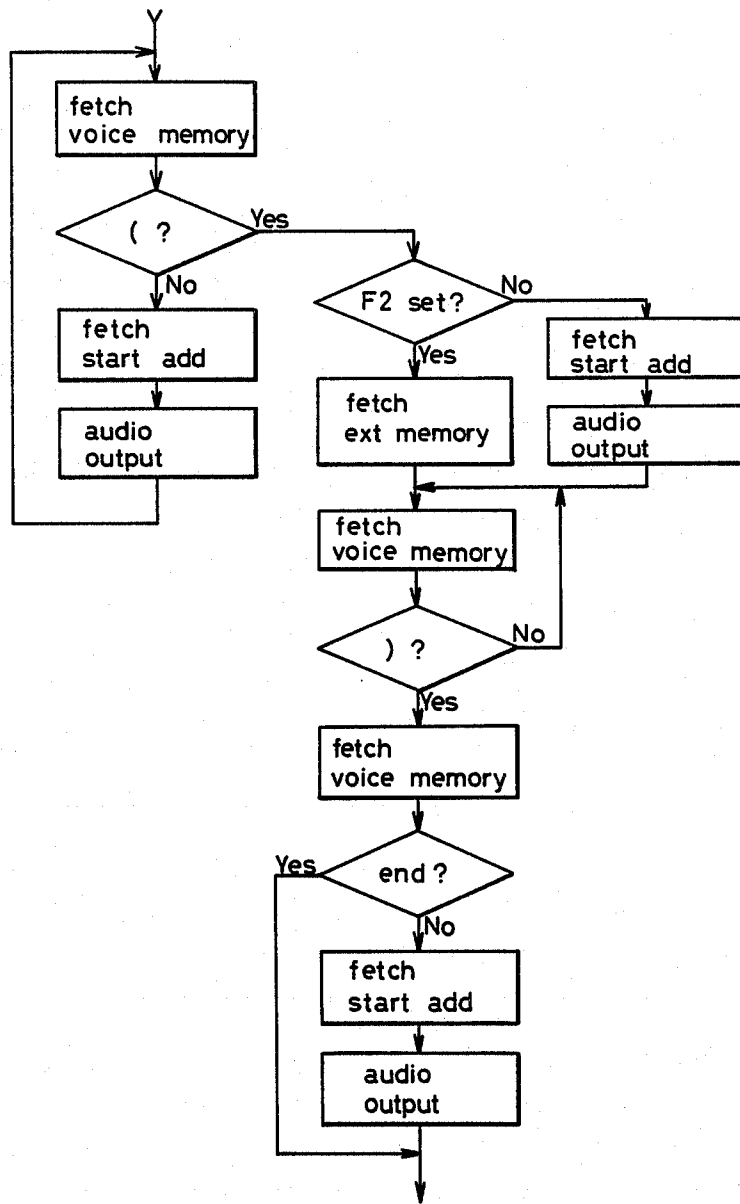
Y

fetch voice memory

( ?

Yes

No

fetch start add

audio output

F2 set?

No

Yes

fetch ext memory

fetch start add

audio output

fetch voice memory

) ?

No

Yes

fetch voice memory

end ?

Yes

No

fetch start add

audio output